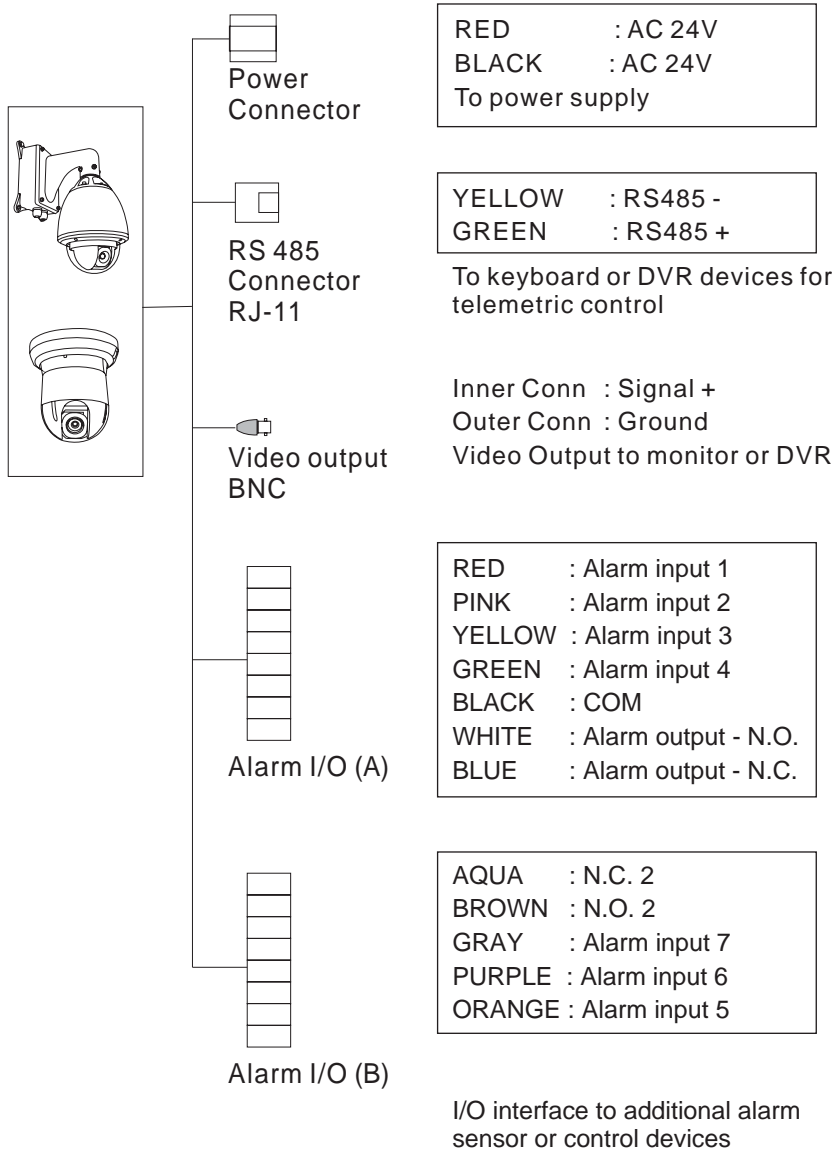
Power Connector

RED : AC 24V
BLACK : AC 24V
To power supply

RS 485 Connector RJ-11

YELLOW : RS485 -
GREEN : RS485 +

To keyboard or DVR devices for telemetric control

Video output BNC

Inner Conn : Signal +
Outer Conn : Ground
Video Output to monitor or DVR

Alarm I/O (A)

RED : Alarm input 1
PINK : Alarm input 2
YELLOW : Alarm input 3
GREEN : Alarm input 4
BLACK : COM
WHITE : Alarm output - N.O.
BLUE : Alarm output - N.C.

Alarm I/O (B)

AQUA : N.C. 2
BROWN : N.O. 2
GRAY : Alarm input 7
PURPLE : Alarm input 6
ORANGE : Alarm input 5

I/O interface to additional alarm sensor or control devices